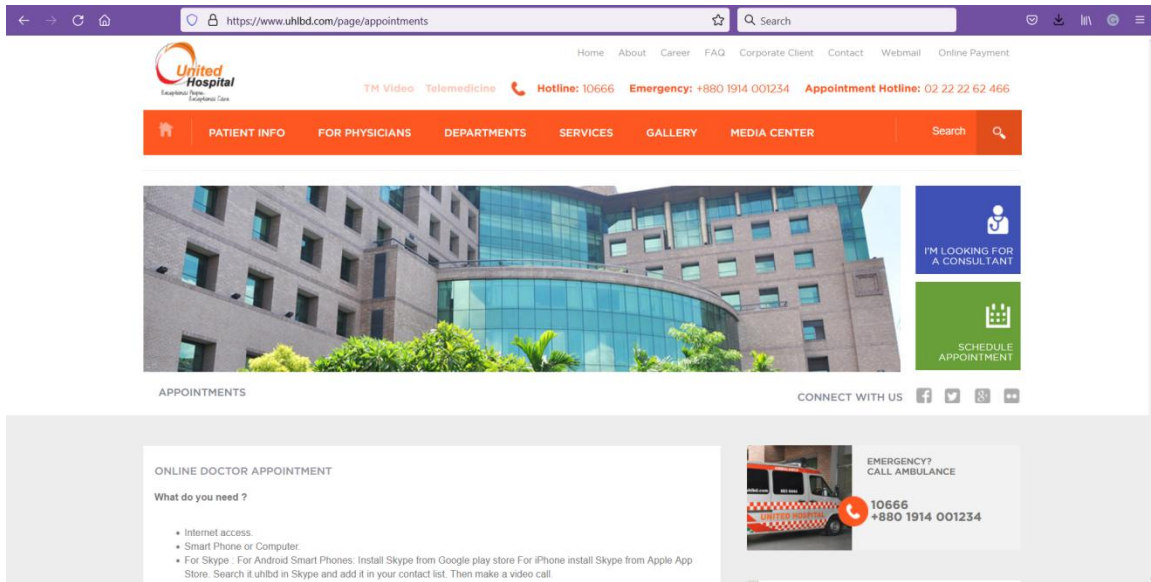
https://www.uhlbd.com/page/appointments

Search

United Hospital
Exceptional People. Exceptional Care

Home About Career FAQ Corporate Client Contact Webmail Online Payment

TM Video Telemedicine Hotline: 10666 Emergency: +880 1914 001234 Appointment Hotline: 02 22 22 62 466

PATIENT INFO FOR PHYSICIANS DEPARTMENTS SERVICES GALLERY MEDIA CENTER Search

I'M LOOKING FOR A CONSULTANT

SCHEDULE APPOINTMENT

APPOINTMENTS

CONNECT WITH US

ONLINE DOCTOR APPOINTMENT

What do you need ?

- Internet access.
- Smart Phone or Computer.
- For Skype : For Android Smart Phones: Install Skype from Google play store For iPhone install Skype from Apple App Store. Search it.uhlbd in Skype and add it in your contact list. Then make a video call.

EMERGENCY?
CALL AMBULANCE

10666
+880 1914 001234